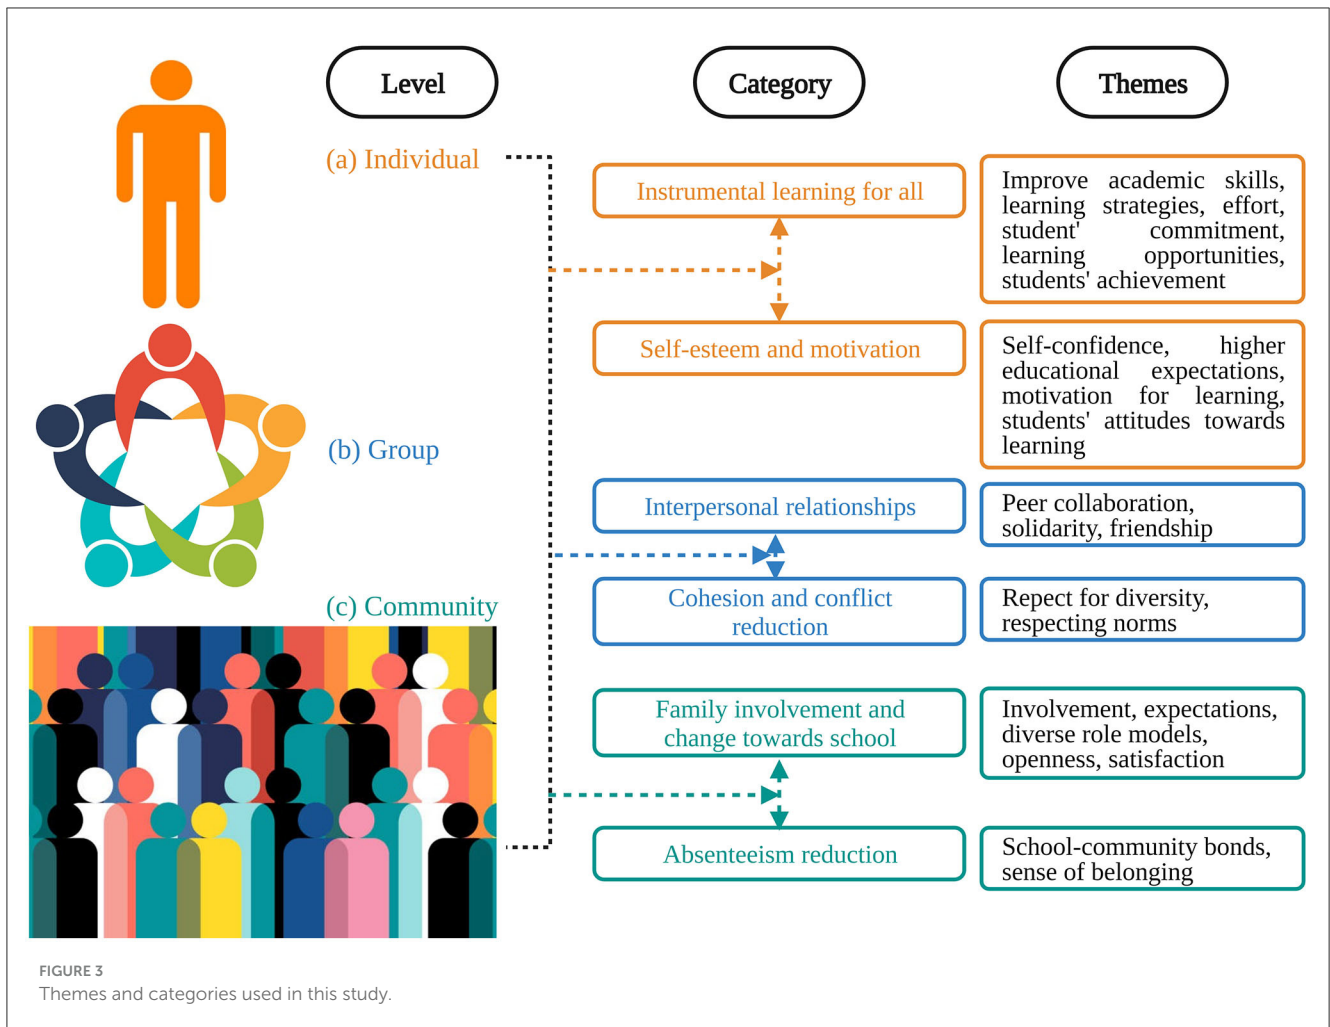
Level

Category

Themes

(a) Individual

Instrumental learning for all

Improve academic skills, learning strategies, effort, student' commitment, learning opportunities, students' achievement

Self-esteem and motivation

Self-confidence, higher educational expectations, motivation for learning, students' attitudes towards learning

(b) Group

Interpersonal relationships

Peer collaboration, solidarity, friendship

Cohesion and conflict reduction

Repect for diversity, respecting norms

(c) Community

Family involvement and change towards school

Involvement, expectations, diverse role models, openness, satisfaction

Absenteeism reduction

School-community bonds, sense of belonging

FIGURE 3
Themes and categories used in this study.